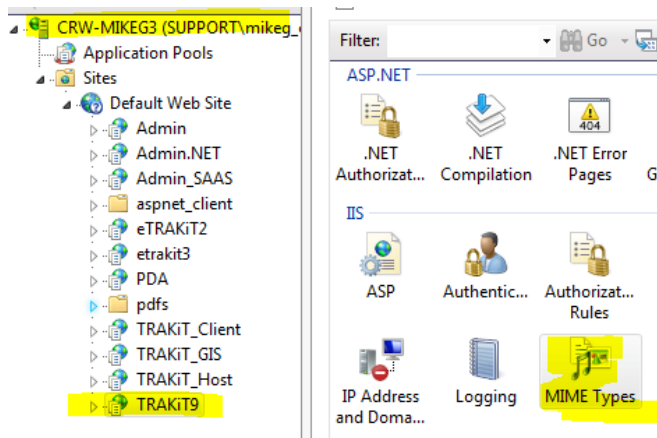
CRW-MIKEG3 (SUPPORT\mikeg_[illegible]
Application Pools
Sites
Default Web Site
Admin
Admin.NET
Admin_SAAS
aspnet_client
eTRAKiT2
etrakit3
PDA
pdfs
TRAKiT_Client
TRAKiT_GIS
TRAKiT_Host
TRAKiT9

Filter:
Go

ASP.NET
.NET Authorizat...
.NET Compilation
404
.NET Error Pages
G

IIS
ASP
Authentic...
Authorizat... Rules
IP Address and Doma...
Logging
MIME Types